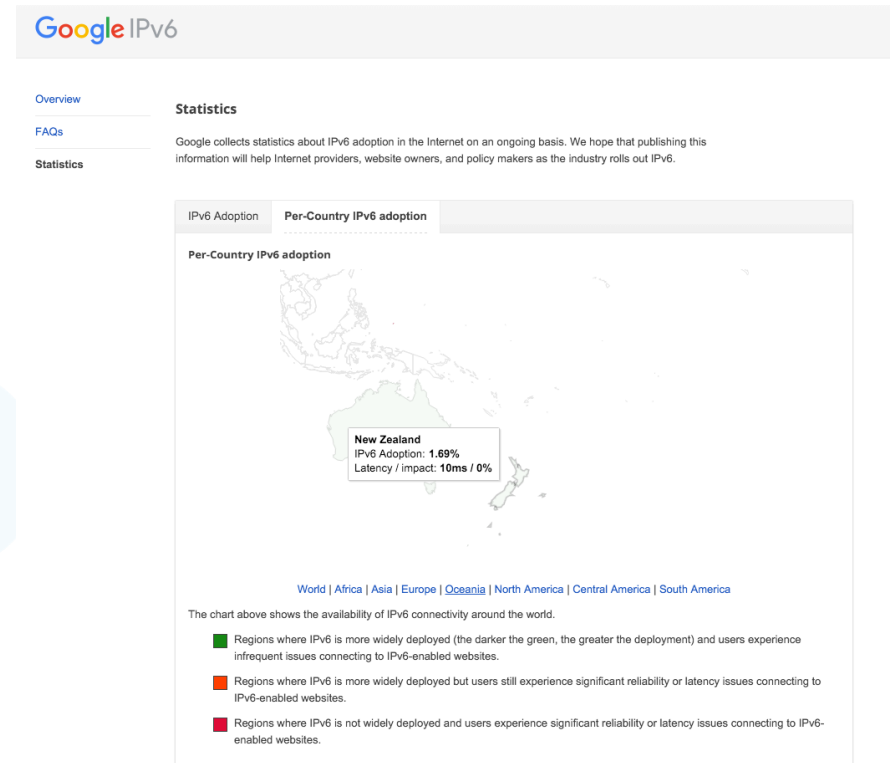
Google IPv6

Overview

FAQs

Statistics

Statistics

Google collects statistics about IPv6 adoption in the Internet on an ongoing basis. We hope that publishing this information will help Internet providers, website owners, and policy makers as the industry rolls out IPv6.

IPv6 Adoption | Per-Country IPv6 adoption

Per-Country IPv6 adoption

New Zealand
IPv6 Adoption: 1.69%
Latency / impact: 10ms / 0%

World | Africa | Asia | Europe | Oceania | North America | Central America | South America

The chart above shows the availability of IPv6 connectivity around the world.

Regions where IPv6 is more widely deployed (the darker the green, the greater the deployment) and users experience infrequent issues connecting to IPv6-enabled websites.

Regions where IPv6 is more widely deployed but users still experience significant reliability or latency issues connecting to IPv6-enabled websites.

Regions where IPv6 is not widely deployed and users experience significant reliability or latency issues connecting to IPv6-enabled websites.